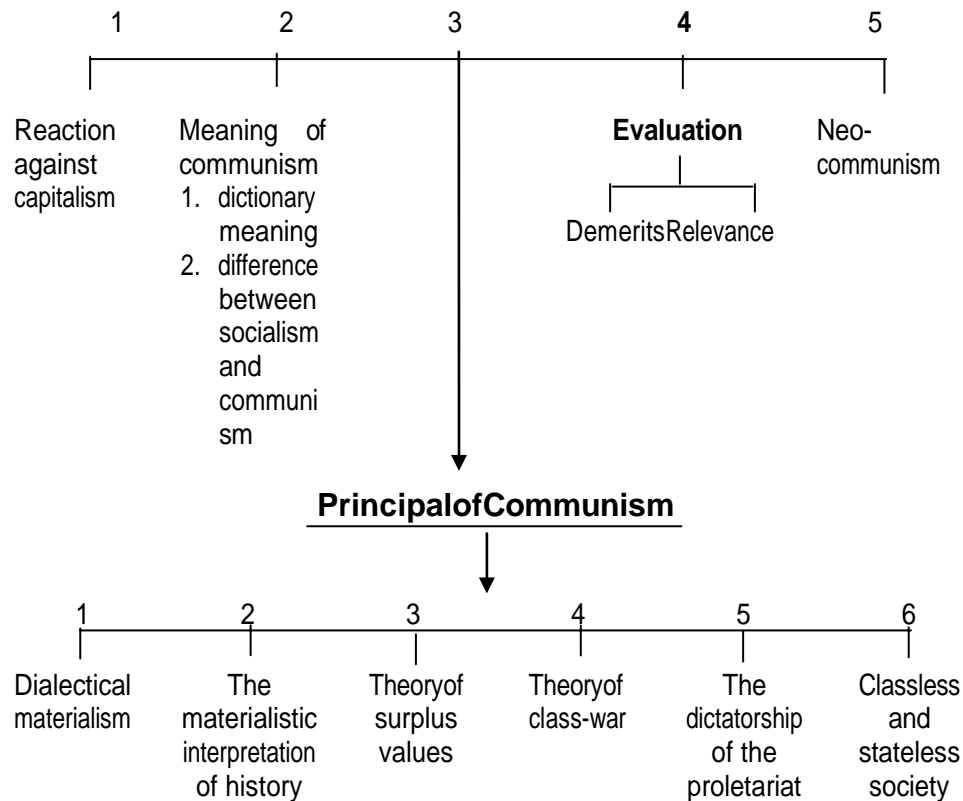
1 2 3 4 5

Reaction against capitalism

Meaning of communism
1. dictionary meaning
2. difference between socialism and communism

Evaluation
DemeritsRelevance

Neo-communism

PrincipalofCommunism

1 2 3 4 5 6

Dialectical materialism

The materialistic interpretation of history

Theoryof surplus values

Theoryof class-war

The dictatorship of the proletariat

Classless and stateless society